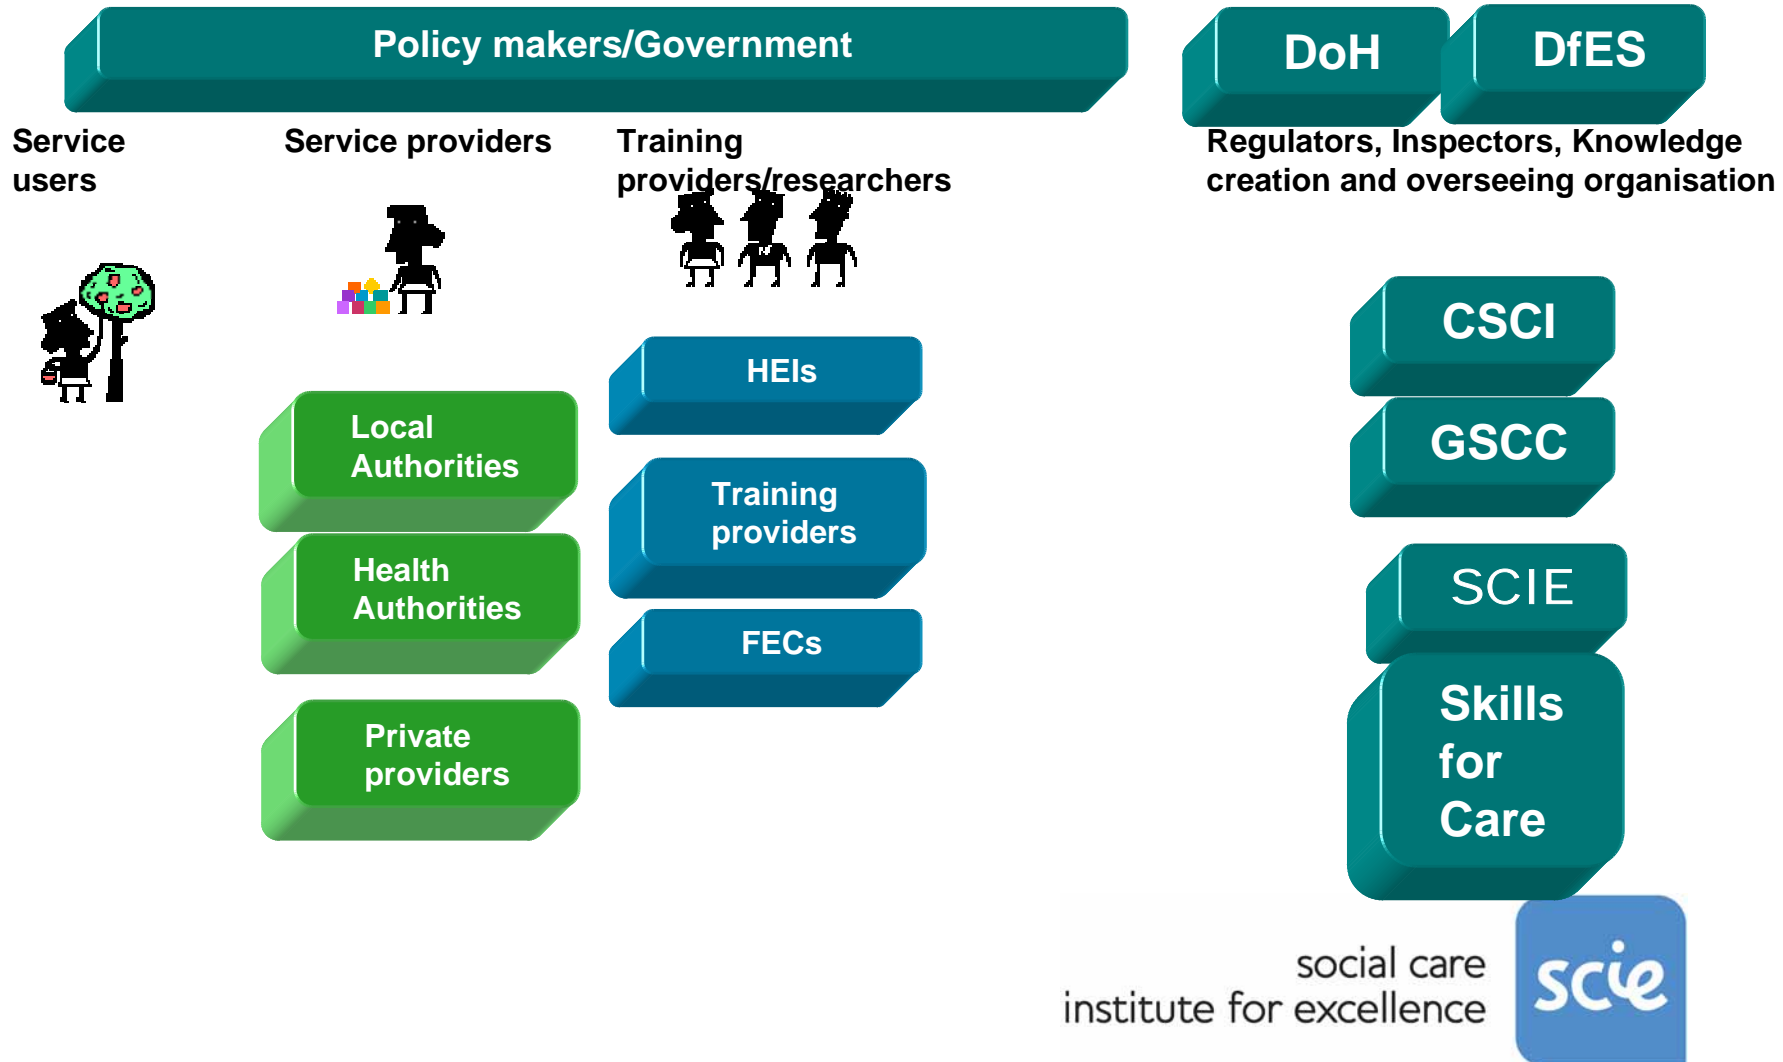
Policy makers/Government

DoH

DfES

Service users

Service providers

Training providers/researchers

Regulators, Inspectors, Knowledge creation and overseeing organisation

CSCI

HEIs

GSCC

Local Authorities

Training providers

Health Authorities

SCIE

FECs

Skills for Care

Private providers

social care institute for excellence

scie